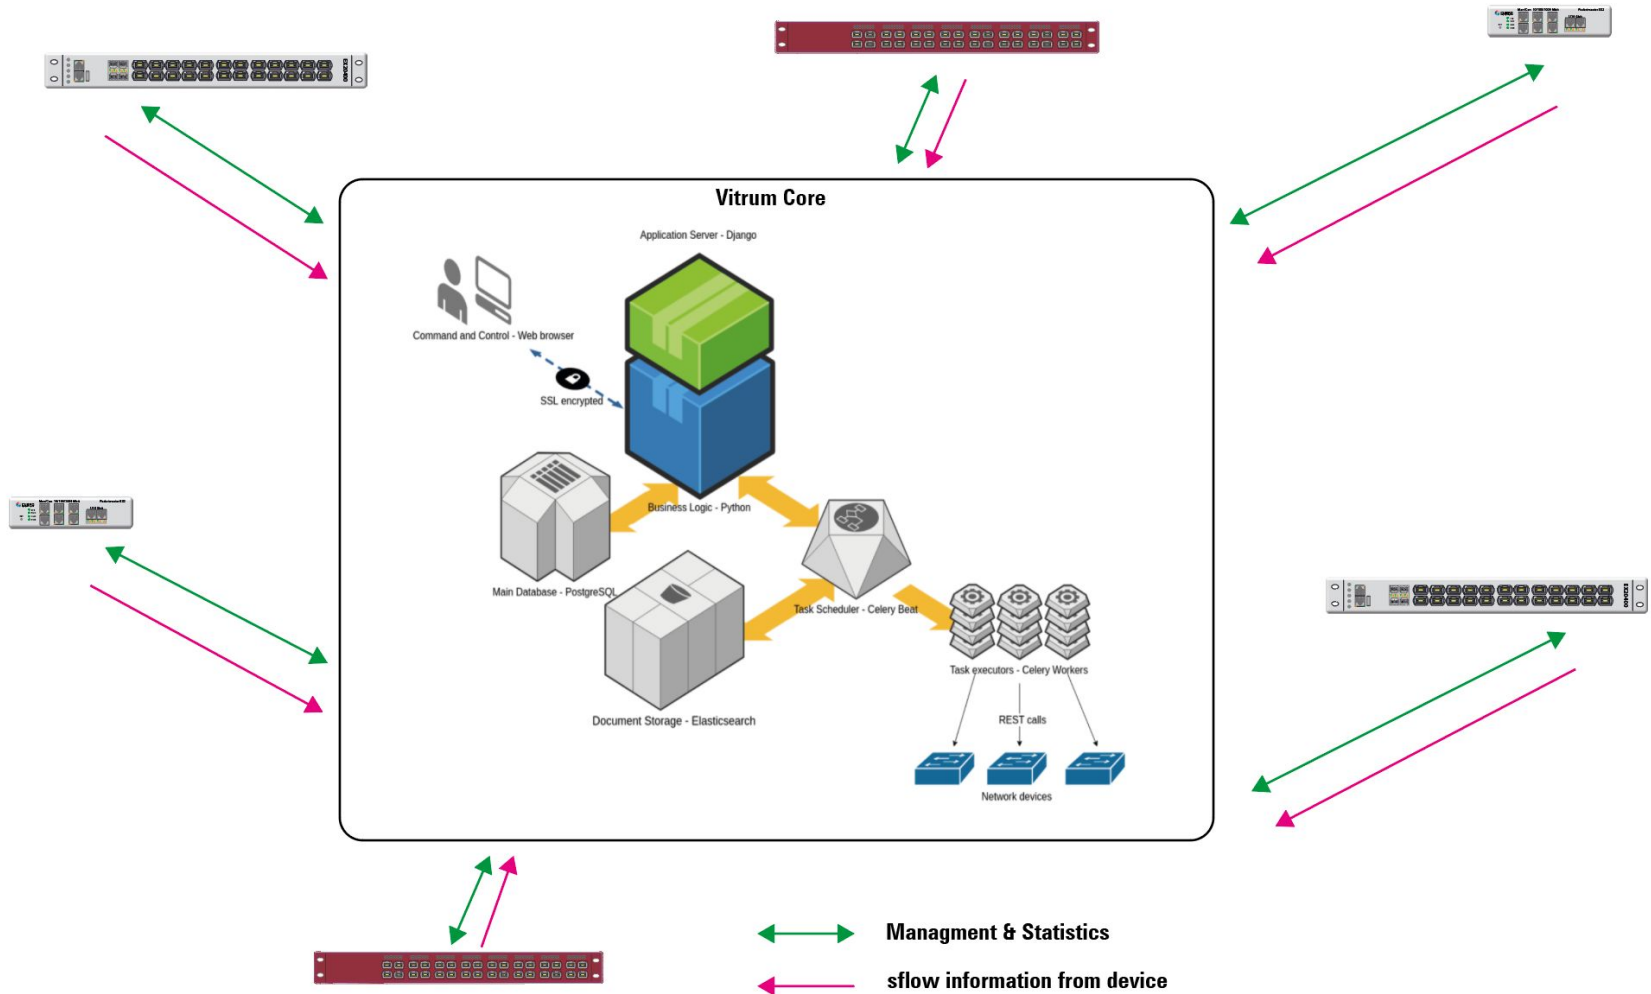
Vitrum Core

Application Server - Django

Command and Control - Web browser

SSL encrypted

Business Logic - Python

Main Database - PostgreSQL

Task Scheduler - Celery Beat

Document Storage - Elasticsearch

Task executors - Celery Workers

REST calls

Network devices

Managment & Statistics

sflow information from device